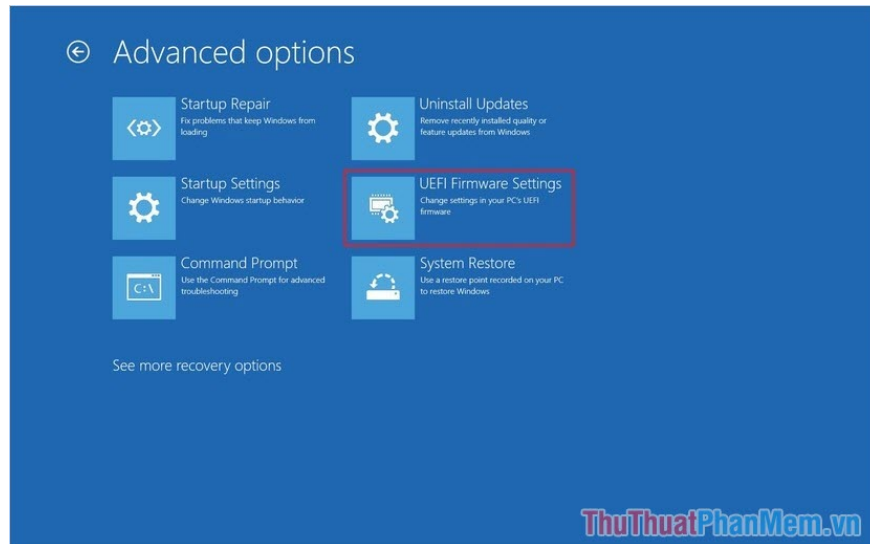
Advanced options

Startup Repair
Fix problems that keep Windows from loading

Uninstall Updates
Remove recently installed quality or feature updates from Windows

Startup Settings
Change Windows startup behavior

UEFI Firmware Settings
Change settings in your PC's UEFI firmware

C:\

Command Prompt
Use the Command Prompt for advanced troubleshooting

System Restore
Use a restore point recorded on your PC to restore Windows

See more recovery options

ThuThuatPhanMem.vn